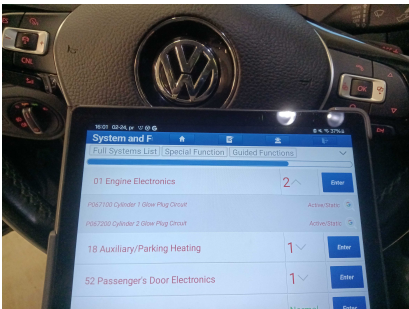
16:01 02-24, pr
37%
System and F
Full Systems List
Special Function
Guided Functions
01 Engine Electronics
2
Enter
P062100 Cylinder 1 Glow Plug Circuit
Active/Static
P062200 Cylinder 2 Glow Plug Circuit
Active/Static
18 Auxiliary/Parking Heating
1
Enter
52 Passenger's Door Electronics
1
Enter
OK
OK